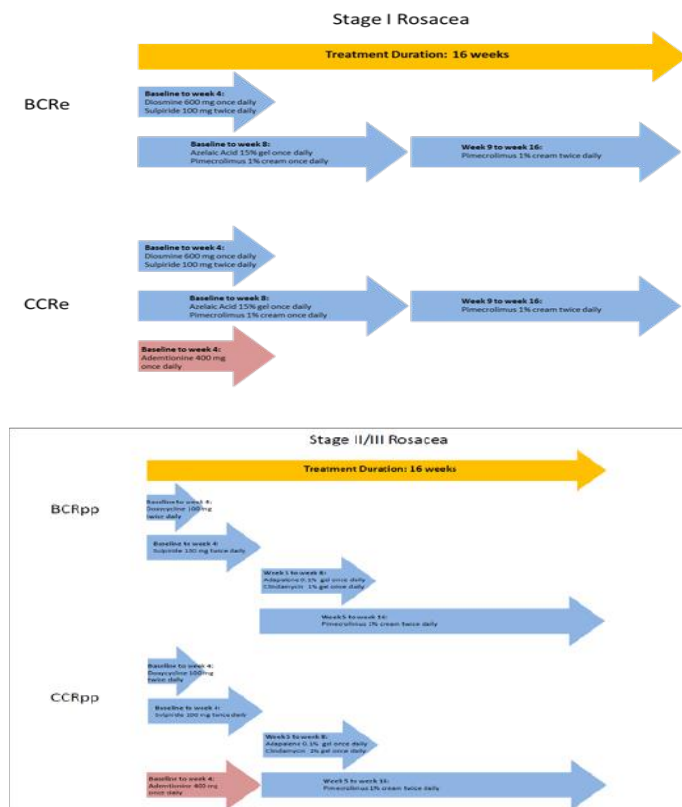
Stage I Rosacea

Treatment Duration: 16 weeks

BCRe

Baseline to week 4:
Diosmine 600 mg once daily
Sulpiride 100 mg twice daily

Baseline to week 8:
Azelaic Acid 15% gel once daily
Pimecrolimus 1% cream once daily

Week 9 to week 16:
Pimecrolimus 1% cream twice daily

CCRe

Baseline to week 4:
Diosmine 600 mg once daily
Sulpiride 100 mg twice daily

Baseline to week 8:
Azelaic Acid 15% gel once daily
Pimecrolimus 1% cream once daily

Week 9 to week 16:
Pimecrolimus 1% cream twice daily

Baseline to week 4:
Ademetionine 400 mg once daily

Stage II/III Rosacea

Treatment Duration: 16 weeks

BCRpp

Baseline to week 4:
Doxycycline 100 mg twice daily

Baseline to week 4:
Sulpiride 100 mg twice daily

Week 5 to week 8:
Adapalene 0.1% gel once daily
Clindamycin 1% gel once daily

Week 5 to week 16:
Pimecrolimus 1% cream twice daily

CCRpp

Baseline to week 4:
Doxycycline 100mg twice daily

Baseline to week 4:
Sulpiride 100 mg twice daily

Week 5 to week 8:
Adapalene 0.1% gel once daily
Clindamycin 1% gel once daily

Baseline to week 4:
Ademetionine 400 mg once daily

Week 5 to week 16:
Pimecrolimus 1% cream twice daily